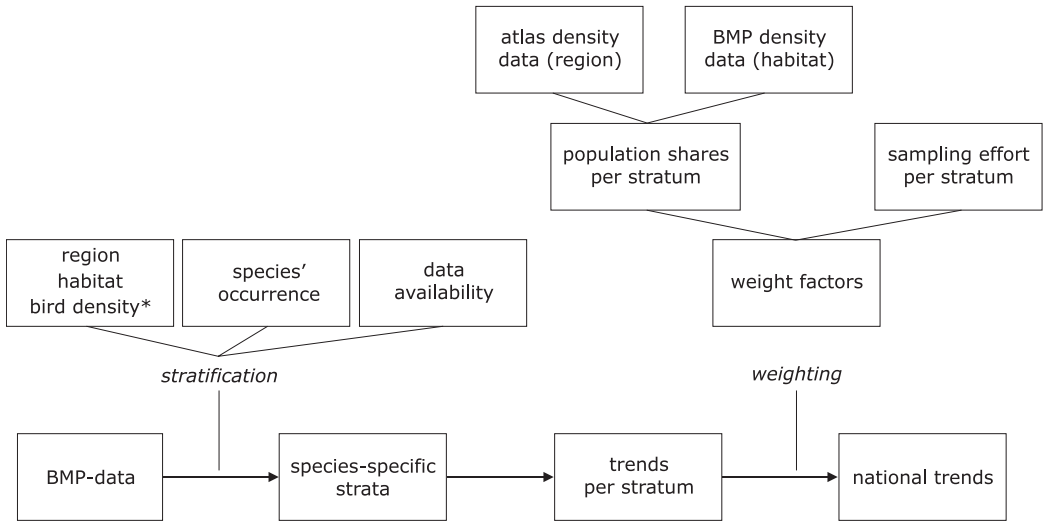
atlas density data (region)

BMP density data (habitat)

population shares per stratum

sampling effort per stratum

region
habitat
bird density*

species' occurrence

data availability

weight factors

stratification

weighting

BMP-data

species-specific strata

trends per stratum

national trends